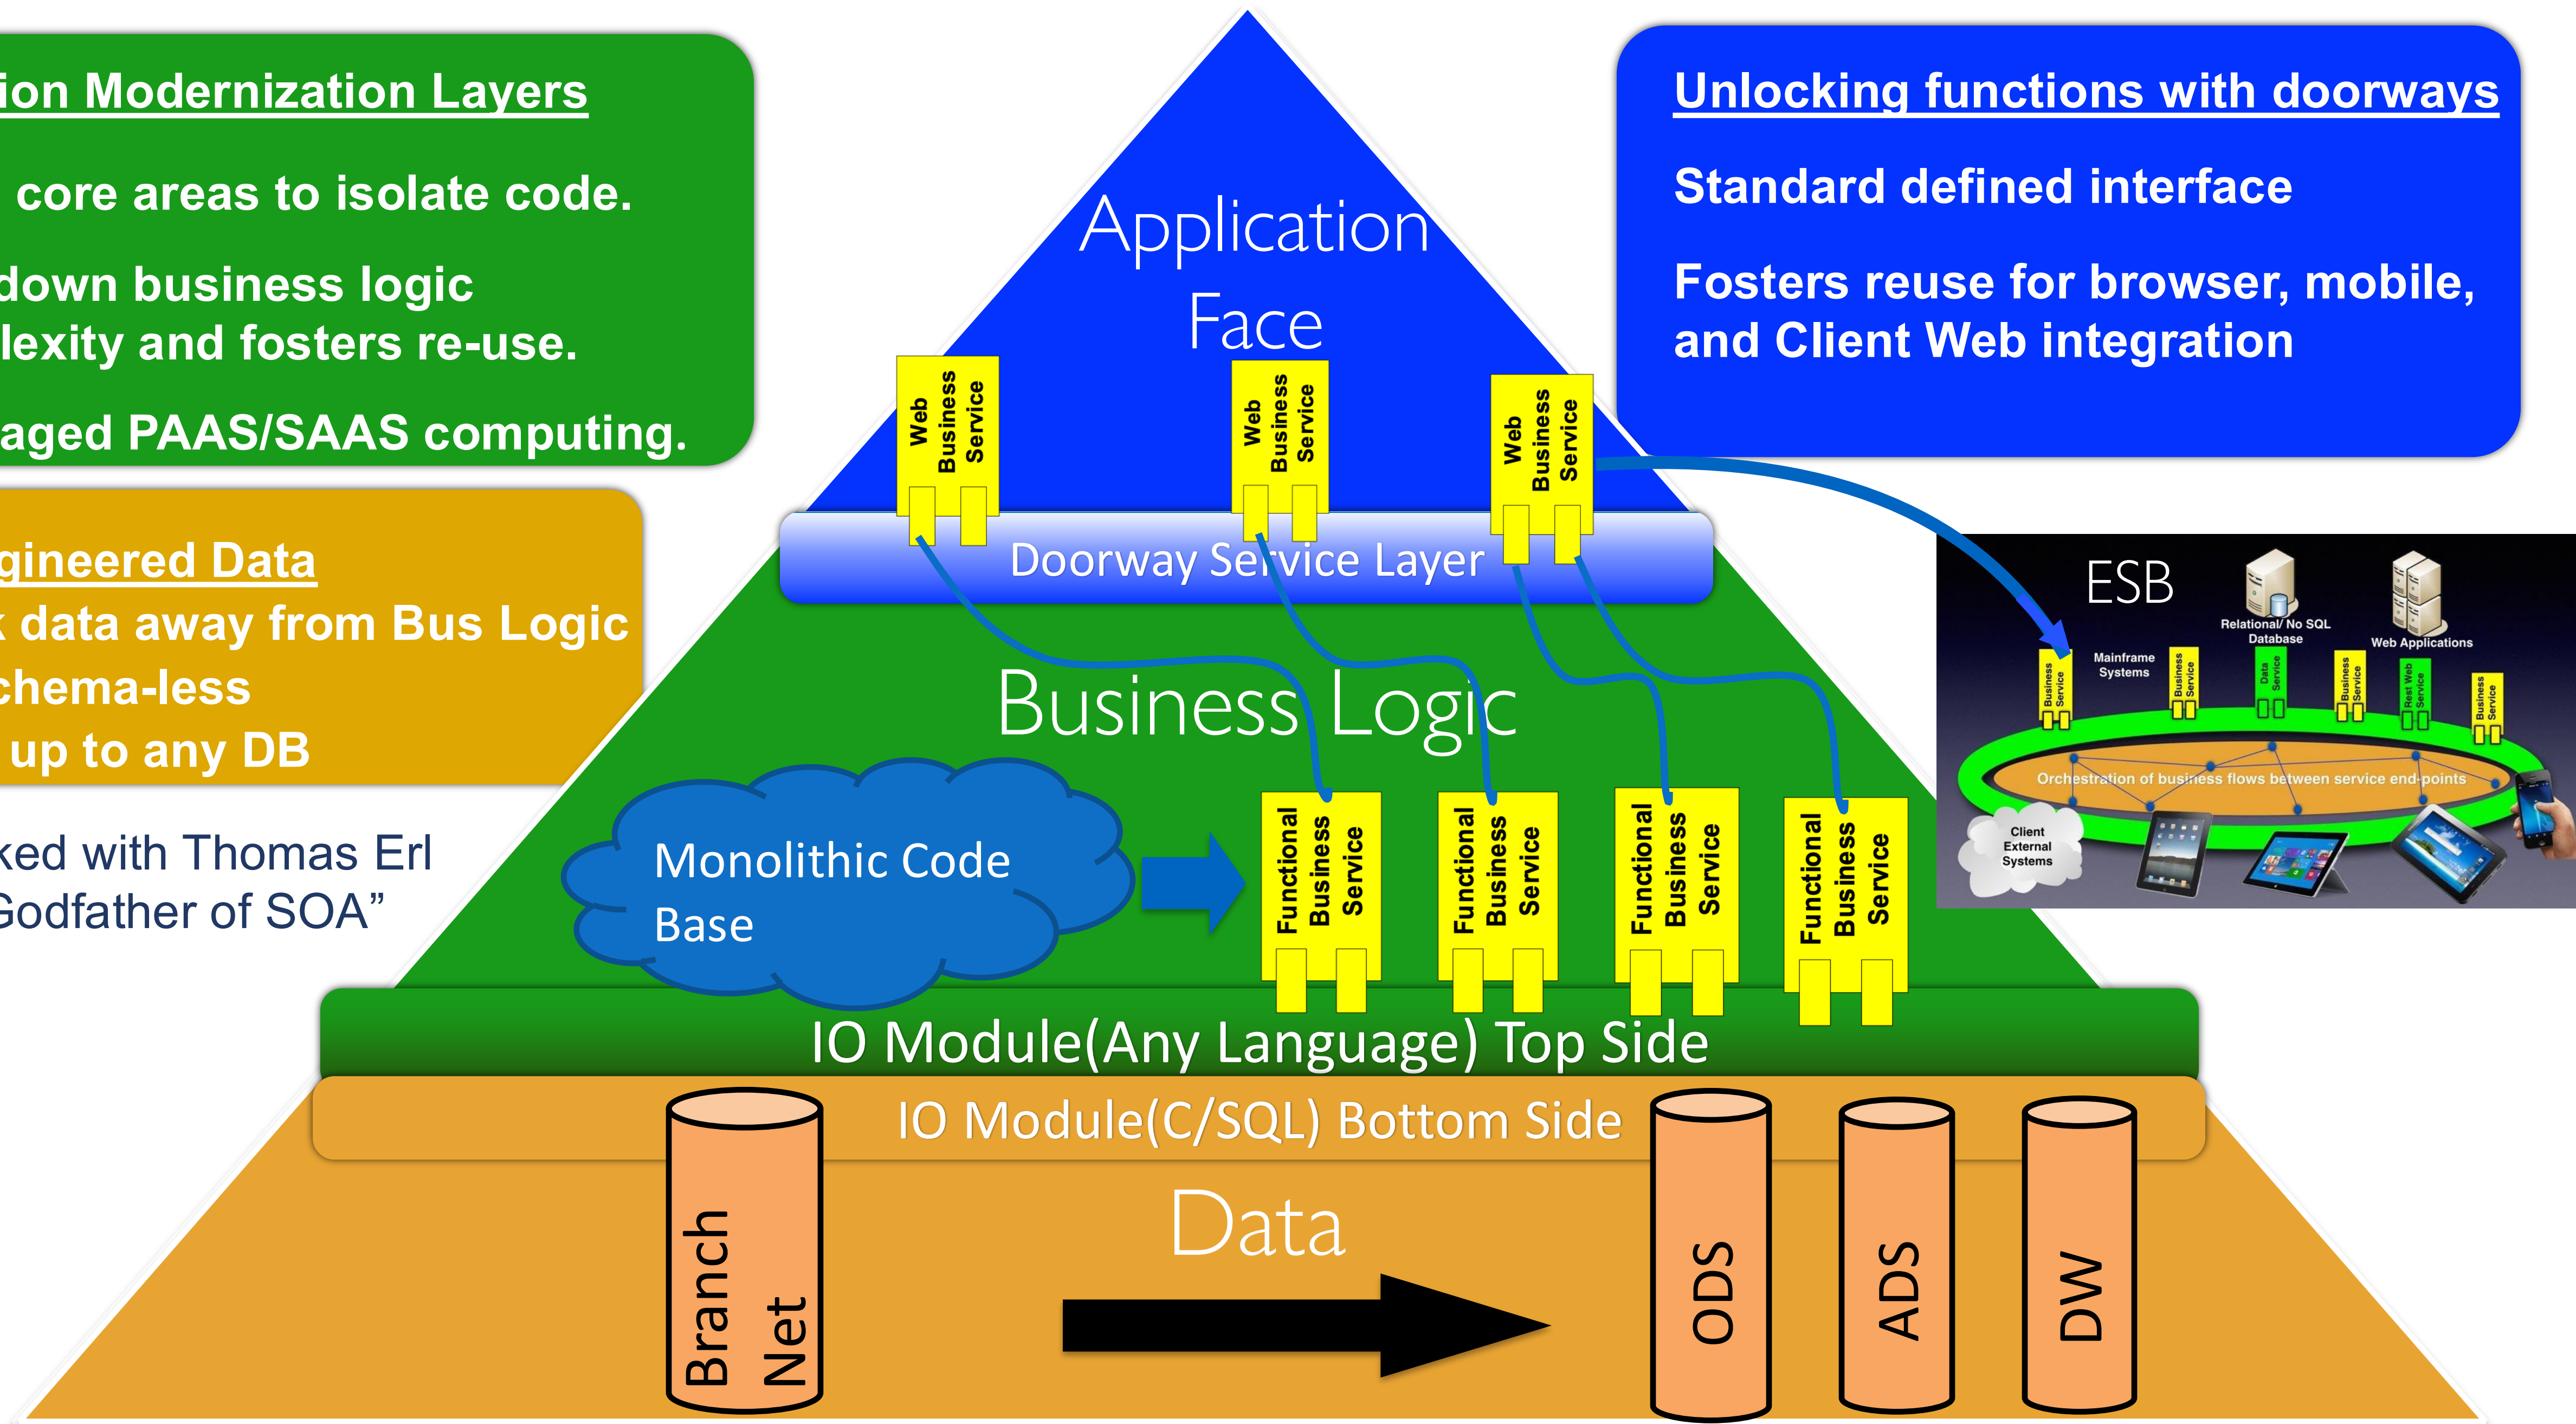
ion Modernization Layers

core areas to isolate code.

down business logic
lexity and fosters re-use.

aged PAAS/SAAS computing.

gineered Data
data away from Bus Logic
chema-less
up to any DB

ked with Thomas Erl
Godfather of SOA"

Application
Face

Web Business Service

Web Business Service

Web Business Service

Doorway Service Layer

Business Logic

Monolithic Code Base

Functional Business Service

Functional Business Service

Functional Business Service

Functional Business Service

IO Module(Any Language) Top Side

IO Module(C/SQL) Bottom Side

Data

Branch Net

ODS

ADS

DW

Unlocking functions with doorways

Standard defined interface

Fosters reuse for browser, mobile, and Client Web integration

ESB

Relational/ No SQL Database

Web Applications

Mainframe Systems

Business Service

Business Service

Data Service

Business Service

Rest Web Service

Business Service

Orchestration of business flows between service end-points

Client External Systems